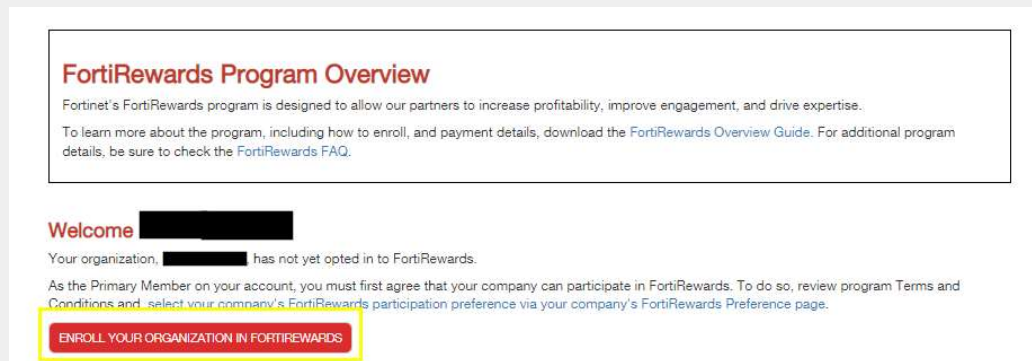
FortiRewards Program Overview

Fortinet's FortiRewards program is designed to allow our partners to increase profitability, improve engagement, and drive expertise.

To learn more about the program, including how to enroll, and payment details, download the FortiRewards Overview Guide. For additional program details, be sure to check the FortiRewards FAQ.

Welcome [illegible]

Your organization, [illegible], has not yet opted in to FortiRewards.

As the Primary Member on your account, you must first agree that your company can participate in FortiRewards. To do so, review program Terms and Conditions and, select your company's FortiRewards participation preference via your company's FortiRewards Preference page.

ENROLL YOUR ORGANIZATION IN FORTIREWARDS